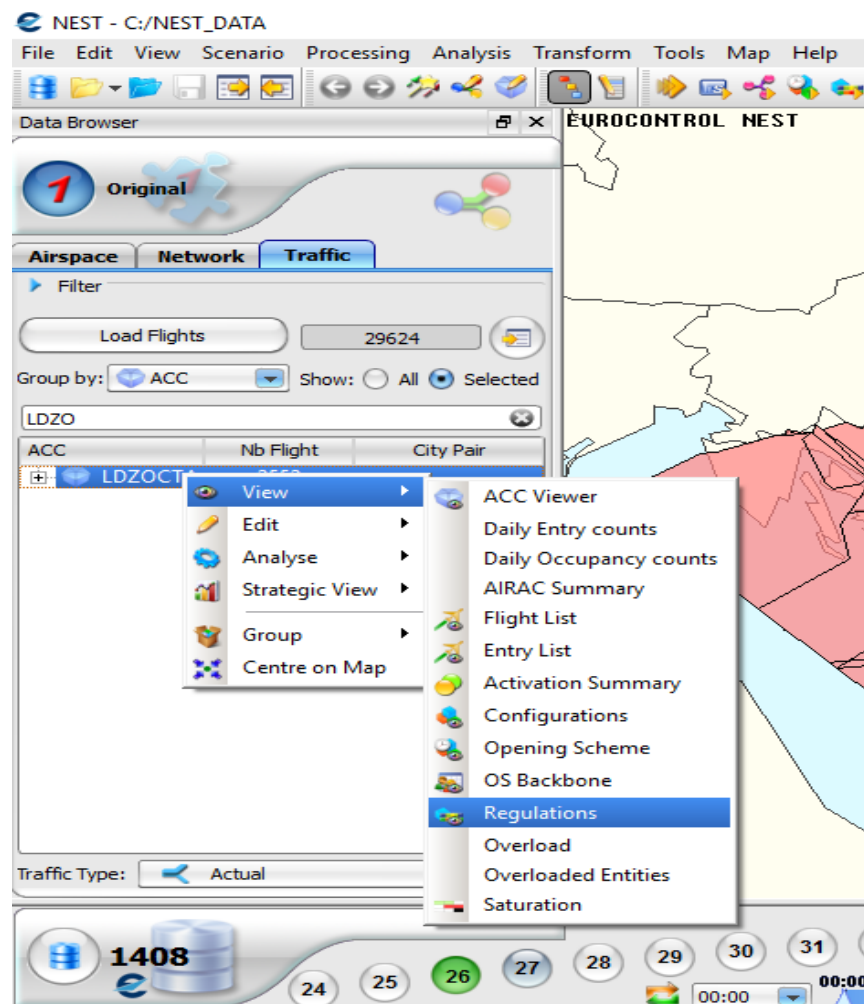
NEST - C:/NEST_DATA

File Edit View Scenario Processing Analysis Transform Tools Map Help

Data Browser

EUROCONTROL NEST

1 Original

Airspace Network Traffic

Filter

Load Flights 29624

Group by: ACC Show: All Selected

LDZO

| ACC | Nb Flight | City Pair |
|---|---|---|
| LDZOCTA | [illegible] | |

View
Edit
Analyse
Strategic View
Group
Centre on Map

ACC Viewer
Daily Entry counts
Daily Occupancy counts
AIRAC Summary
Flight List
Entry List
Activation Summary
Configurations
Opening Scheme
OS Backbone
Regulations
Overload
Overloaded Entities
Saturation

Traffic Type: Actual

1408

24 25 26 27 28 29 30 31

00:00

00:00